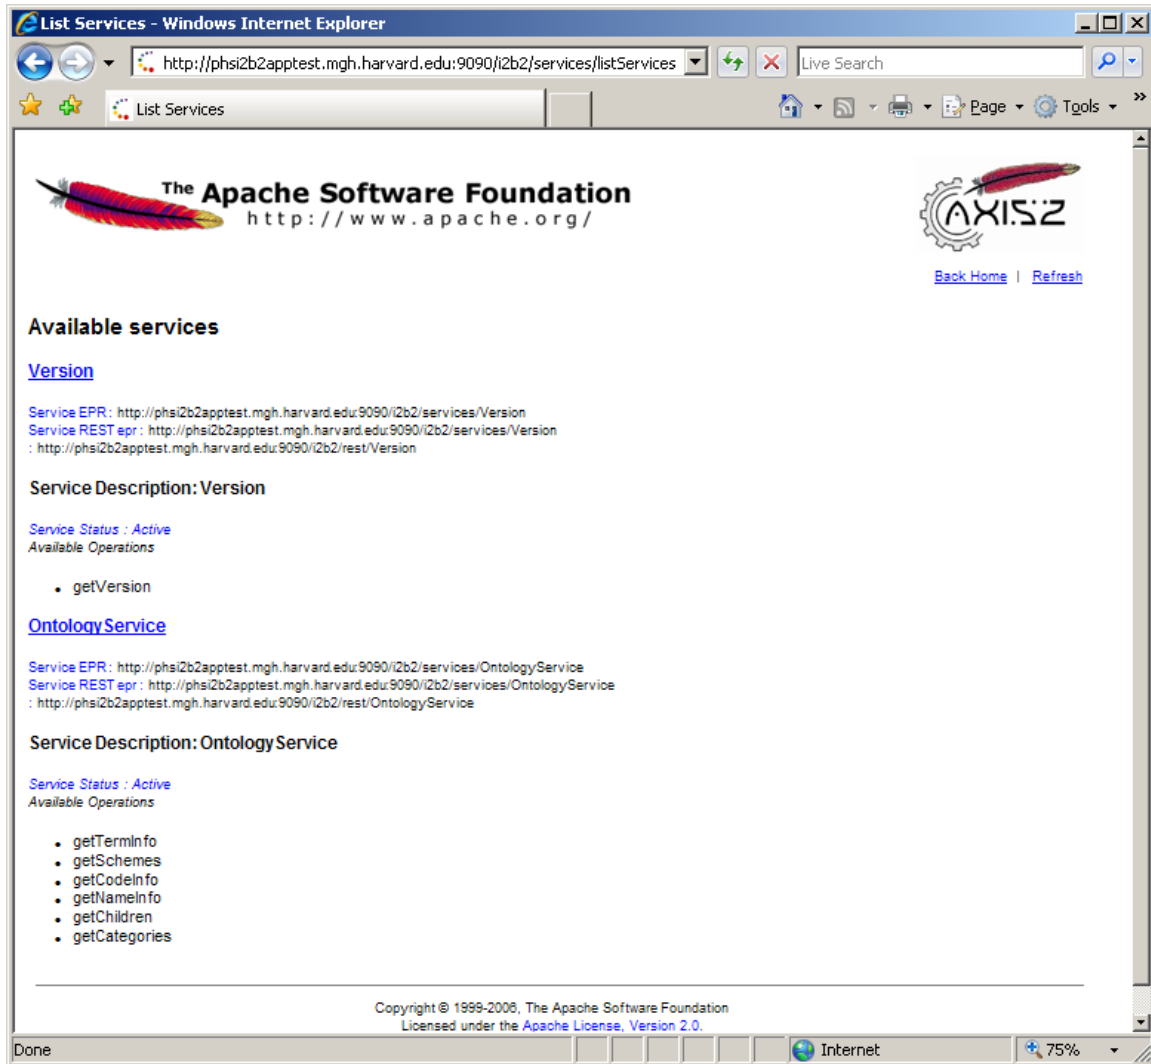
List Services - Windows Internet Explorer

http://phsi2b2apptest.mgh.harvard.edu:9090/i2b2/services/listServices

Live Search

List Services

Page Tools

The Apache Software Foundation
http://www.apache.org/

AXIS2

Back Home | Refresh

Available services

Version

Service EPR : http://phsi2b2apptest.mgh.harvard.edu:9090/i2b2/services/Version
Service REST epr : http://phsi2b2apptest.mgh.harvard.edu:9090/i2b2/services/Version
: http://phsi2b2apptest.mgh.harvard.edu:9090/i2b2/rest/Version

Service Description : Version

Service Status : Active
Available Operations

- getVersion

OntologyService

Service EPR : http://phsi2b2apptest.mgh.harvard.edu:9090/i2b2/services/OntologyService
Service REST epr : http://phsi2b2apptest.mgh.harvard.edu:9090/i2b2/services/OntologyService
: http://phsi2b2apptest.mgh.harvard.edu:9090/i2b2/rest/OntologyService

Service Description : OntologyService

Service Status : Active
Available Operations

- getTermInfo
- getSchemes
- getCodeInfo
- getNameInfo
- getChildren
- getCategories

Copyright © 1999-2006, The Apache Software Foundation
Licensed under the Apache License, Version 2.0.

Done

Internet

75%